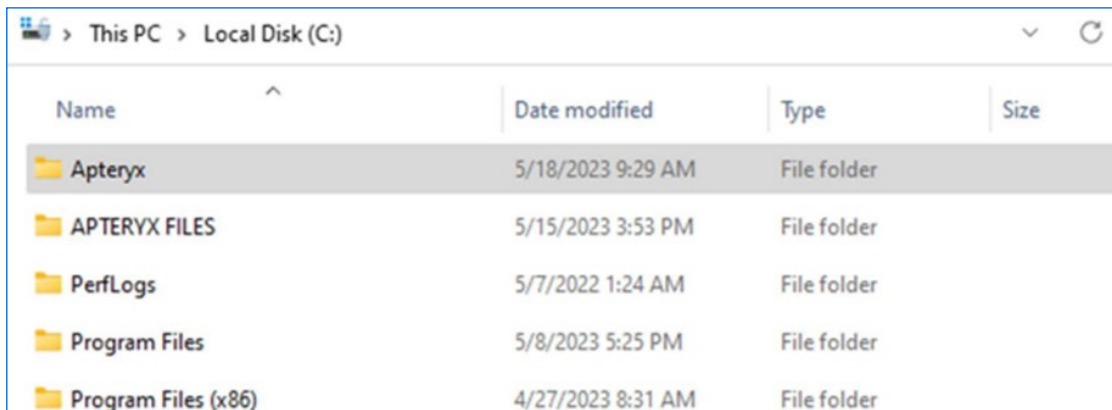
> This PC > Local Disk (C:)

| Name | Date modified | Type | Size |
|---|---|---|---|
| Apteryx | 5/18/2023 9:29 AM | File folder | |
| APTERYX FILES | 5/15/2023 3:53 PM | File folder | |
| PerfLogs | 5/7/2022 1:24 AM | File folder | |
| Program Files | 5/8/2023 5:25 PM | File folder | |
| Program Files (x86) | 4/27/2023 8:31 AM | File folder | |